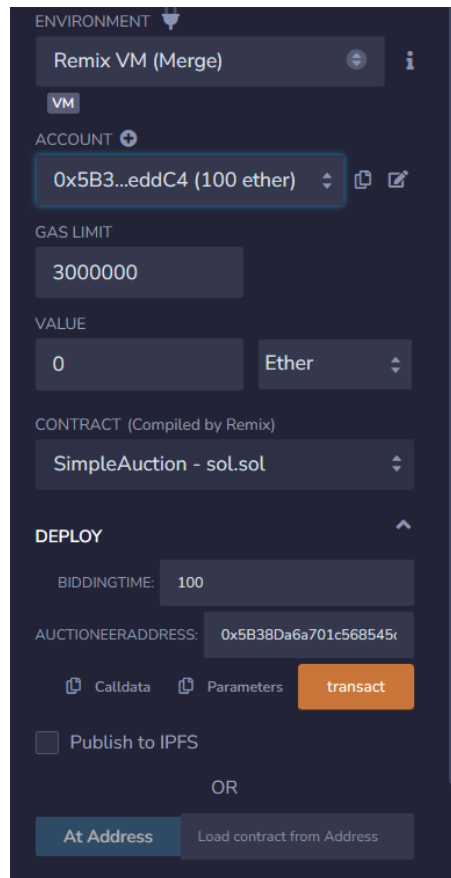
ENVIRONMENT

Remix VM (Merge)

VM

ACCOUNT

0x5B3...eddC4 (100 ether)

GAS LIMIT

3000000

VALUE

0

Ether

CONTRACT (Compiled by Remix)

SimpleAuction - sol.sol

DEPLOY

BIDDINGTIME: 100

AUCTIONEERADDRESS: 0x5B38Da6a701c568545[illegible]

Calldata

Parameters

transact

Publish to IPFS

OR

At Address

Load contract from Address